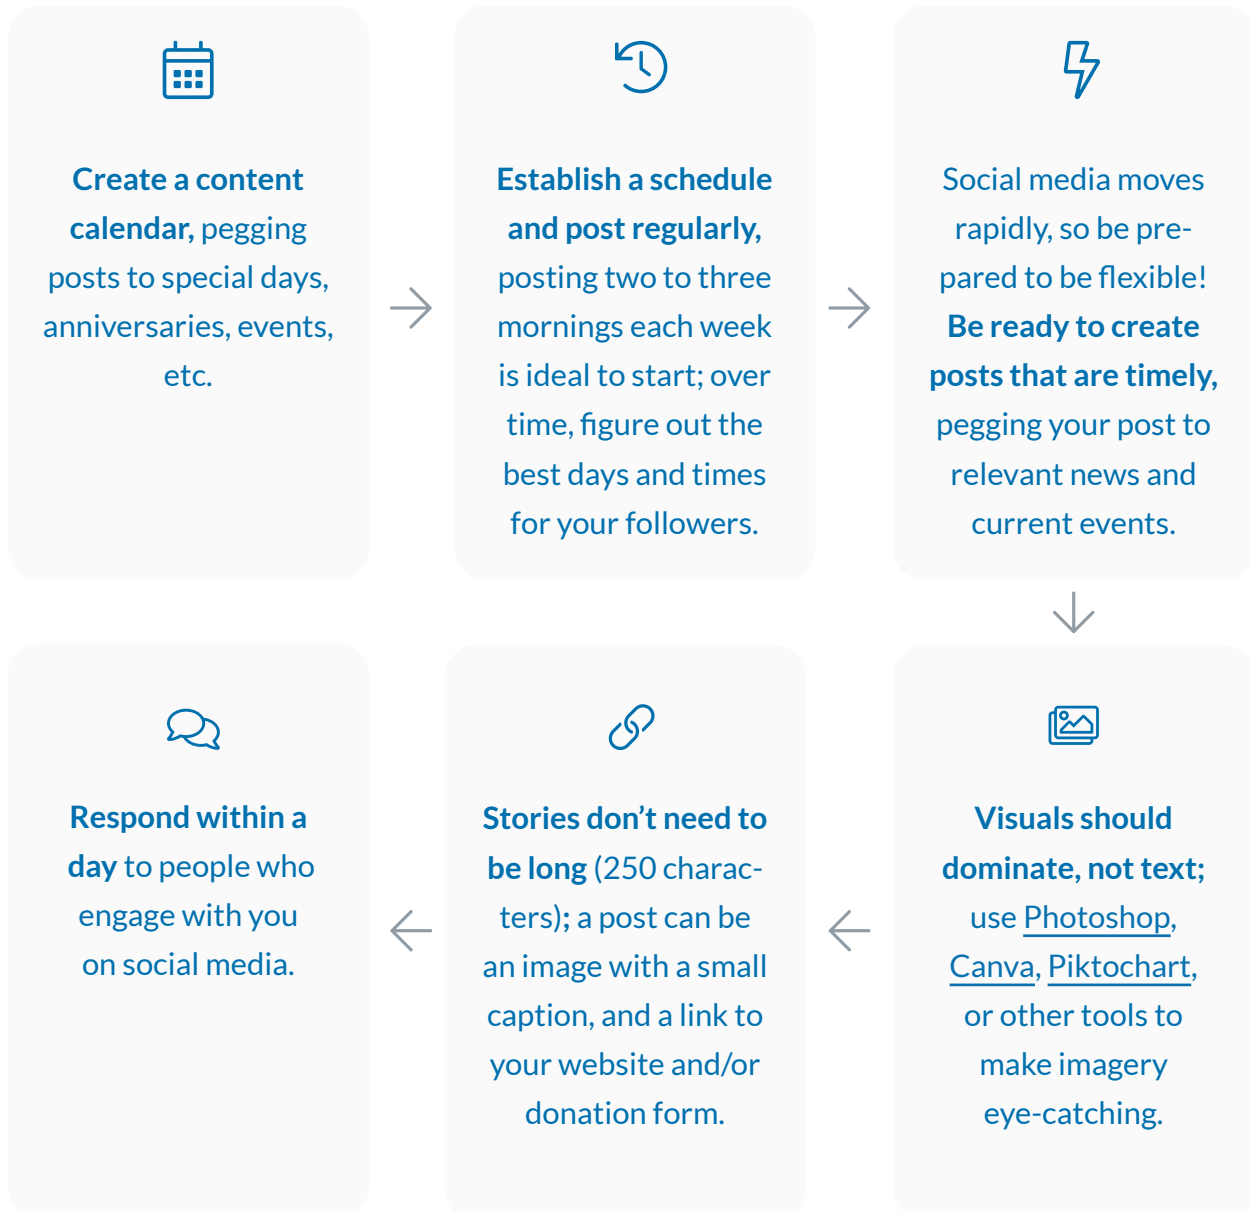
Create a content calendar, pegging posts to special days, anniversaries, events, etc.

Establish a schedule and post regularly, posting two to three mornings each week is ideal to start; over time, figure out the best days and times for your followers.

Social media moves rapidly, so be prepared to be flexible! Be ready to create posts that are timely, pegging your post to relevant news and current events.

Visuals should dominate, not text; use Photoshop, Canva, Piktochart, or other tools to make imagery eye-catching.

Stories don't need to be long (250 characters); a post can be an image with a small caption, and a link to your website and/or donation form.

Respond within a day to people who engage with you on social media.